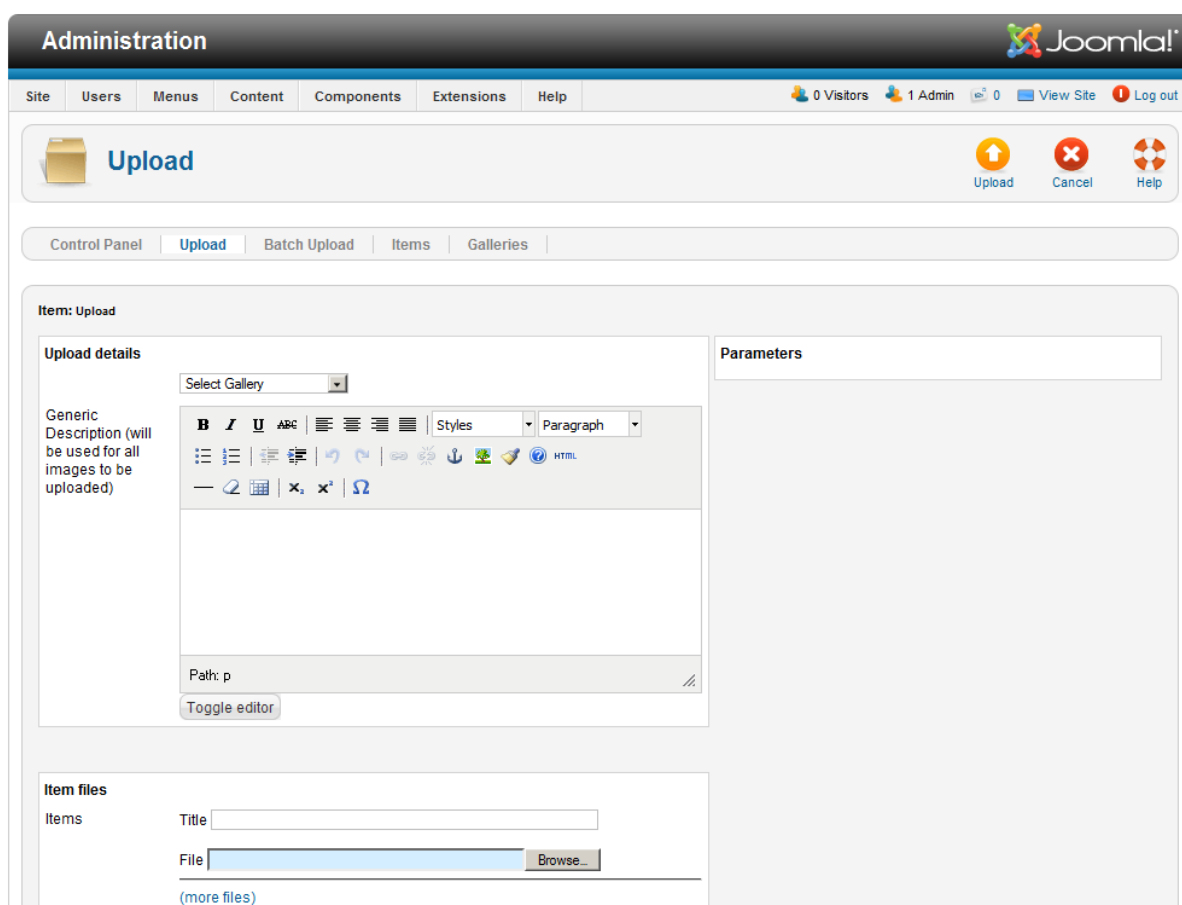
Administration

Joomla!

Site | Users | Menus | Content | Components | Extensions | Help

0 Visitors  1 Admin  0  View Site  Log out

Upload

Upload  Cancel  Help

Control Panel | Upload | Batch Upload | Items | Galleries

Item: Upload

Upload details

Select Gallery

Generic Description (will be used for all images to be uploaded)

Styles  Paragraph

HTML

$x_2$  $x^2$  Ω

Path: p

Toggle editor

Parameters

Item files

Items

Title

File  Browse...

(more files)